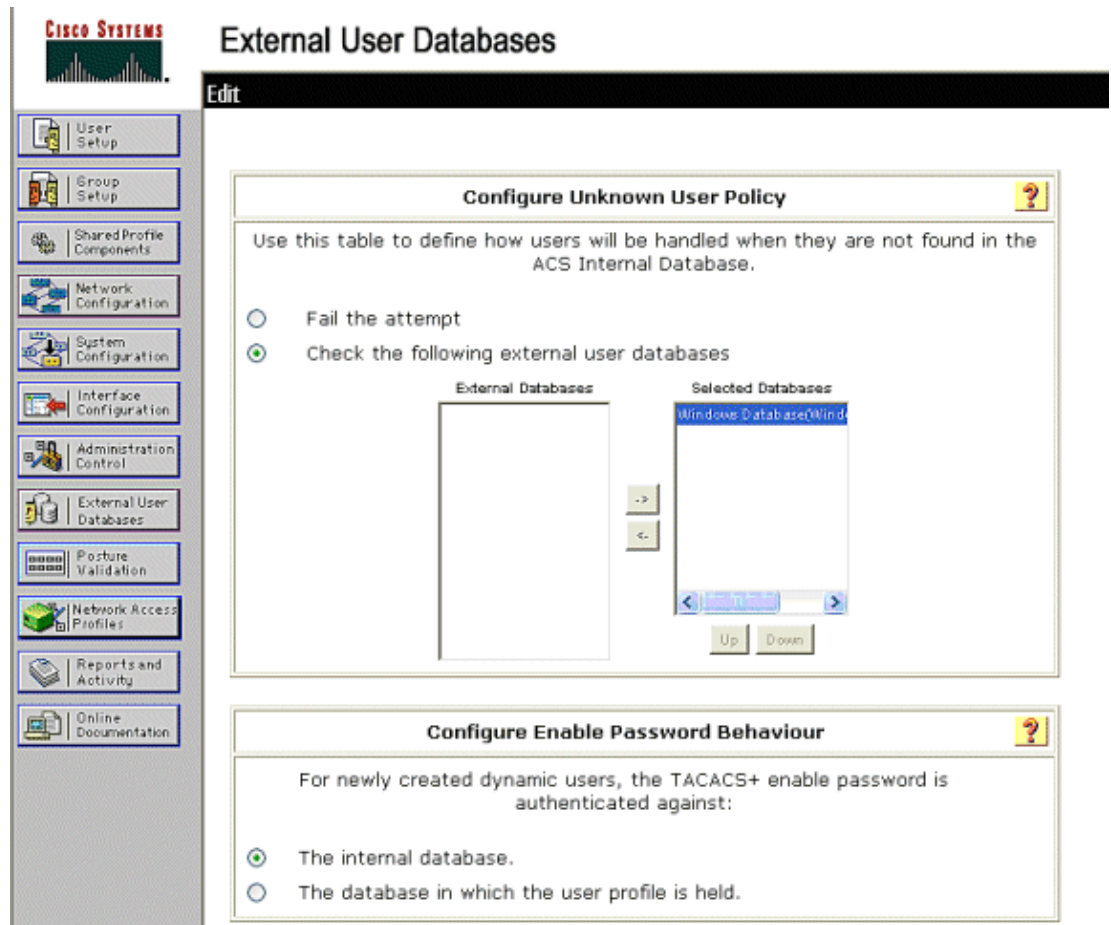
Cisco Systems

External User Databases

Edit

User Setup

Group Setup

Shared Profile Components

Network Configuration

System Configuration

Interface Configuration

Administration Control

External User Databases

Posture Validation

Network Access Profiles

Reports and Activity

Online Documentation

Configure Unknown User Policy

?

Use this table to define how users will be handled when they are not found in the ACS Internal Database.

Fail the attempt

Check the following external user databases

External Databases

Selected Databases

Windows Database(Wind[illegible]

->

<-

Up

Down

Configure Enable Password Behaviour

?

For newly created dynamic users, the TACACS+ enable password is authenticated against:

The internal database.

The database in which the user profile is held.